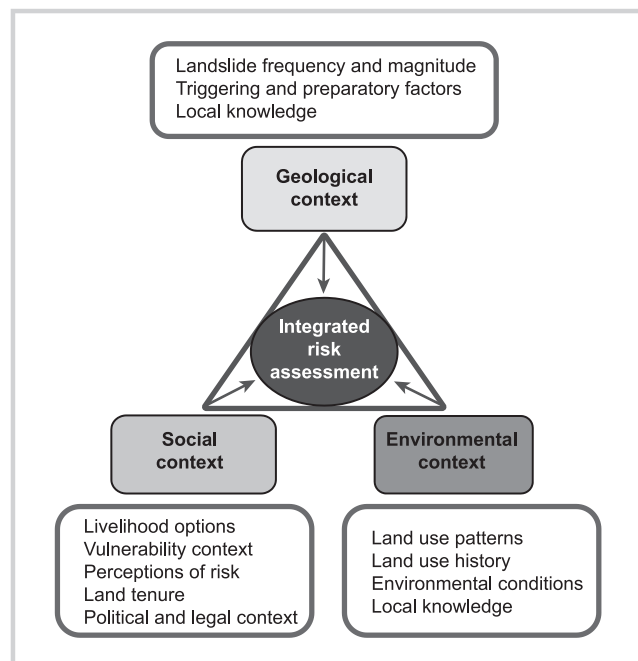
Landslide frequency and magnitude
Triggering and preparatory factors
Local knowledge

Geological context

Integrated risk assessment

Social context

Environmental context

Livelihood options
Vulnerability context
Perceptions of risk
Land tenure
Political and legal context

Land use patterns
Land use history
Environmental conditions
Local knowledge